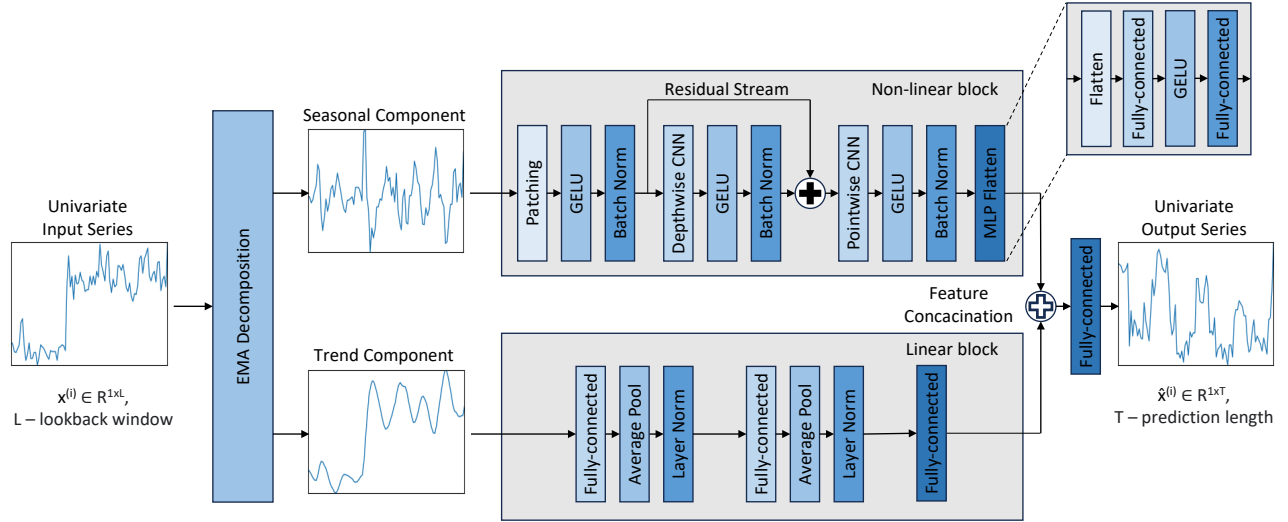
Univariate
Input Series

$x^{(i)} \in R^{1xL}$,
L – lookback window

EMA Decomposition

Seasonal Component

Trend Component

Residual Stream

Non-linear block

Patching
GELU
Batch Norm
Depthwise CNN
GELU
Batch Norm
Pointwise CNN
GELU
Batch Norm
MLP Flatten

Flatten
Fully-connected
GELU
Fully-connected

Linear block

Fully-connected
Average Pool
Layer Norm
Fully-connected
Average Pool
Layer Norm
Fully-connected

Feature
Concacination

Fully-connected

Univariate
Output Series

$\hat{x}^{(i)} \in R^{1xT}$,
T – prediction length